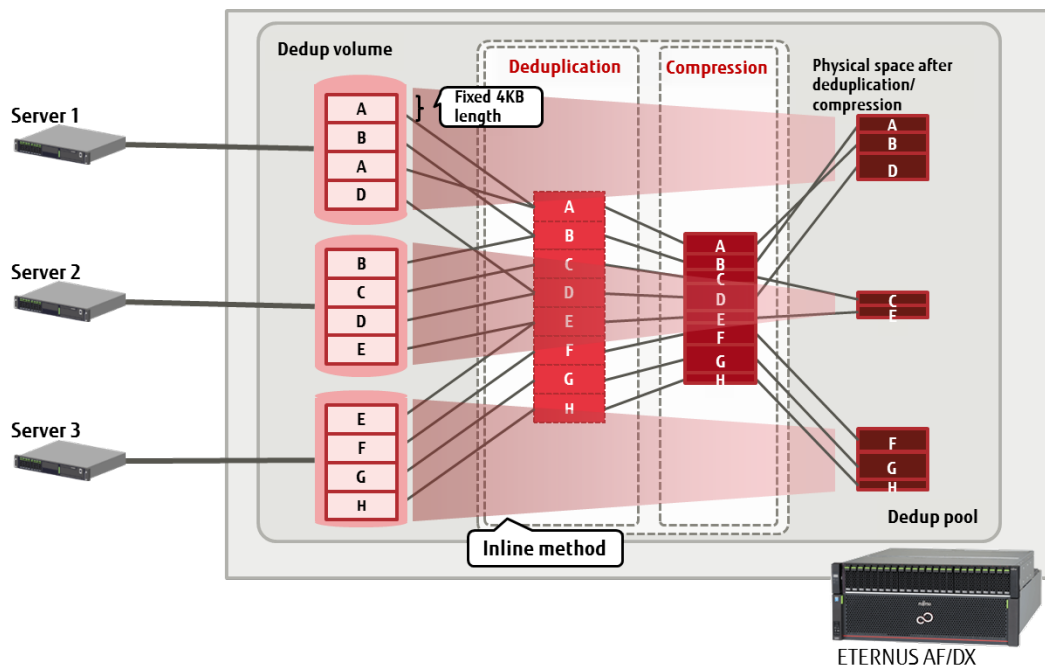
Dedup volume

Deduplication

Compression

Physical space after deduplication/ compression

Server 1

A
B
A
D

Fixed 4KB length

Server 2

B
C
D
E

Server 3

E
F
G
H

A
B
C
D
E
F
G
H

A
B
C
D
E
F
G
H

A
B
D

C
E

F
G
H

Dedup pool

Inline method

ETERNUS AF/DX